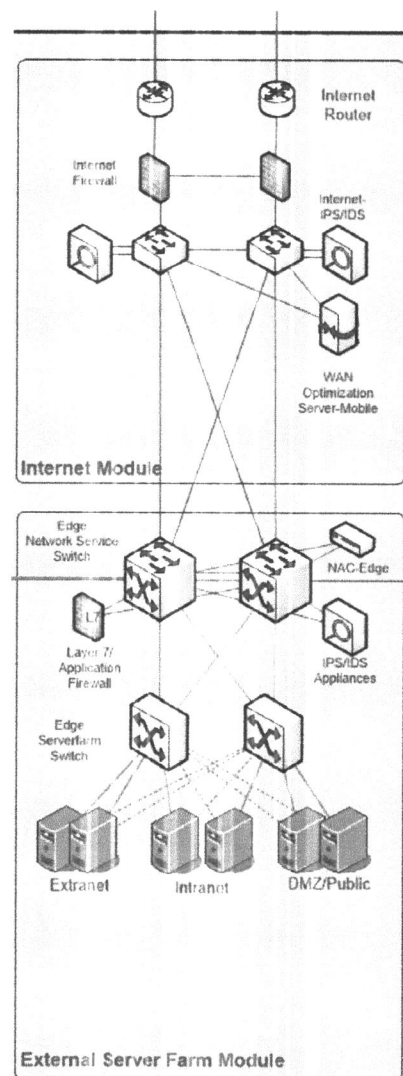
Internet Router

Internet Firewall

Internet-IPS/IDS

WAN Optimization Server-Mobile

Internet Module

Edge Network Service Switch

NAC-Edge

L7

Layer 7/ Application Firewall

IPS/IDS Appliances

Edge Serverfarm Switch

Extranet

Intranet

DMZ/Public

External Server Farm Module